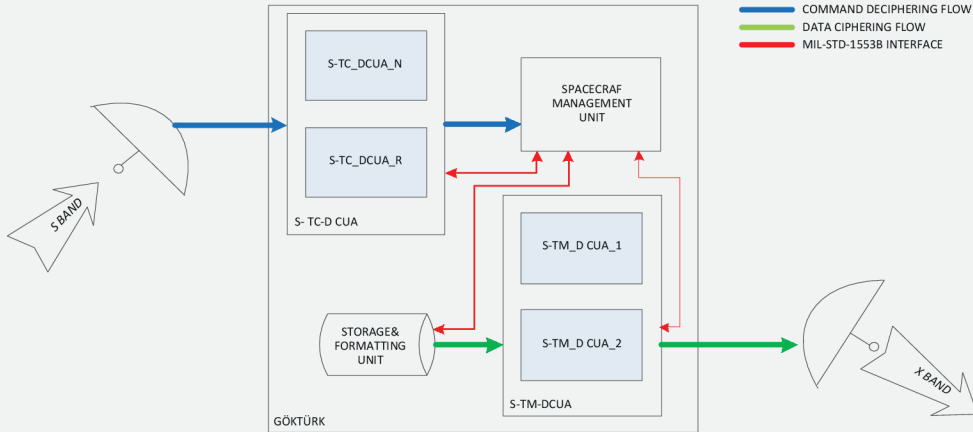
COMMAND DECIPHERING FLOW
DATA CIPHERING FLOW
MIL-STD-1553B INTERFACE

S BAND

S-TC_DCUA_N

S-TC_DCUA_R

S- TC-D CUA

SPACECRAF MANAGEMENT UNIT

S-TM_D CUA_1

S-TM_D CUA_2

S-TM-DCUA

STORAGE& FORMATTING UNIT

GÖKTÜRK

X BAND